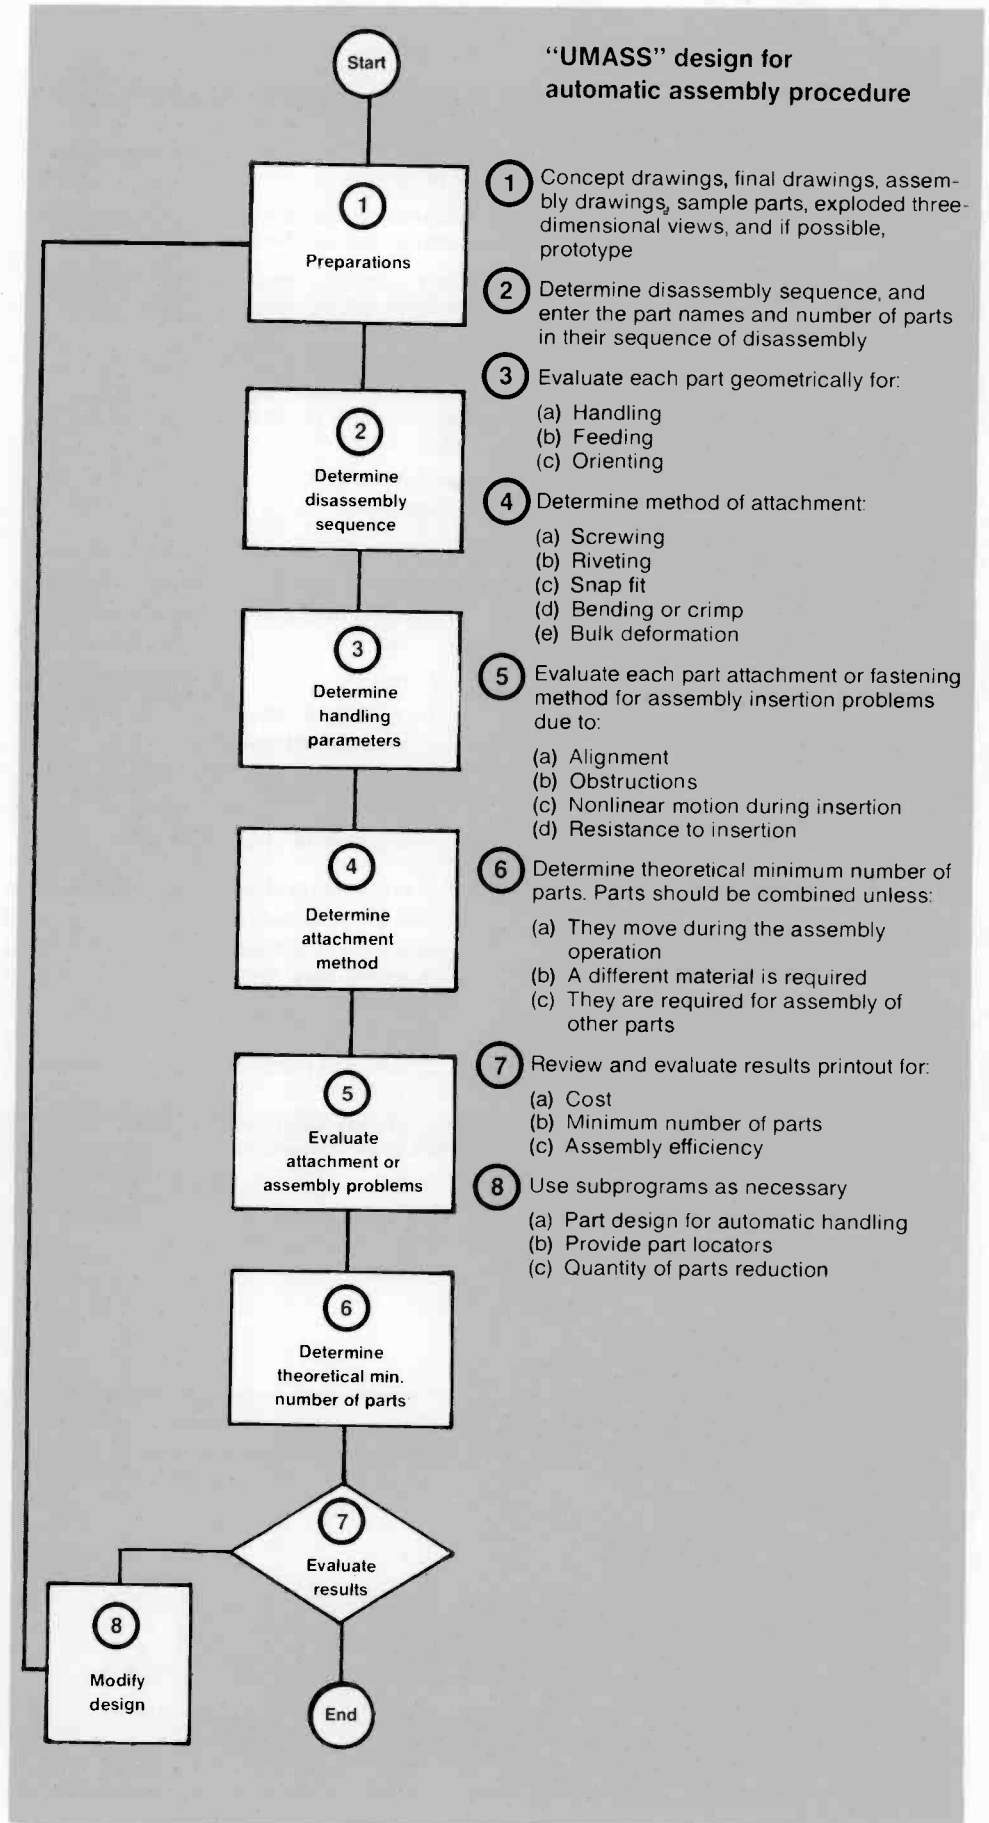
Start

1
Preparations

2
Determine disassembly sequence

3
Determine handling parameters

4
Determine attachment method

5
Evaluate attachment or assembly problems

6
Determine theoretical min. number of parts

7
Evaluate results

8
Modify design

End

"UMASS" design for automatic assembly procedure

1 Concept drawings, final drawings, assembly drawings, sample parts, exploded three-dimensional views, and if possible, prototype

2 Determine disassembly sequence, and enter the part names and number of parts in their sequence of disassembly

3 Evaluate each part geometrically for:
(a) Handling
(b) Feeding
(c) Orienting

4 Determine method of attachment:
(a) Screwing
(b) Riveting
(c) Snap fit
(d) Bending or crimp
(e) Bulk deformation

5 Evaluate each part attachment or fastening method for assembly insertion problems due to:
(a) Alignment
(b) Obstructions
(c) Nonlinear motion during insertion
(d) Resistance to insertion

6 Determine theoretical minimum number of parts. Parts should be combined unless:
(a) They move during the assembly operation
(b) A different material is required
(c) They are required for assembly of other parts

7 Review and evaluate results printout for:
(a) Cost
(b) Minimum number of parts
(c) Assembly efficiency

8 Use subprograms as necessary
(a) Part design for automatic handling
(b) Provide part locators
(c) Quantity of parts reduction